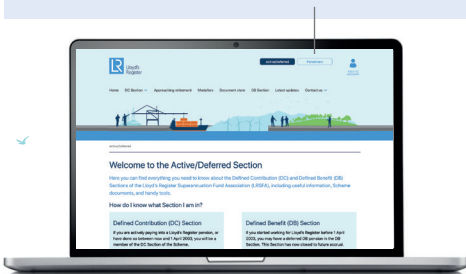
Lloyd's Register

Active/deferred

Pensioners

Home DC Section Approaching retirement Modellers Document store DB Section Latest updates Contact us

Welcome to the Active/Deferred Section

Here you can find everything you need to know about the Defined Contribution (DC) and Defined Benefit (DB) Sections of the Lloyd's Register Superannuation Fund Association (LRSFA), including useful information, Scheme documents, and handy tools.

How do I know what Section I am in?

Defined Contribution (DC) Section

If you are actively paying into a Lloyd's Register pension, or have done so between now and 1 April 2003, you will be a member of the DC Section of the Scheme.

Defined Benefit (DB) Section

If you started working for Lloyd's Register before 1 April 2003, you may have a defined DB pension in the DB Section. This Section has now closed to future accrual.